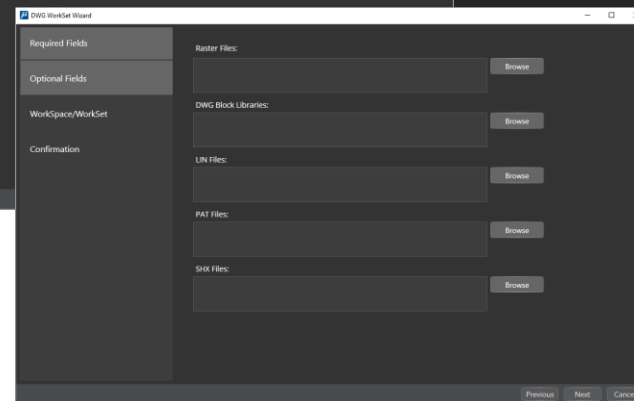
DWG WorkSet Wizard

Required Fields

Optional Fields

WorkSpace/WorkSet

Confirmation

Raster Files:

Browse

DWG Block Libraries:

Browse

LIN Files:

Browse

PAT Files:

Browse

SHX Files:

Browse

Previous

Next

Cance